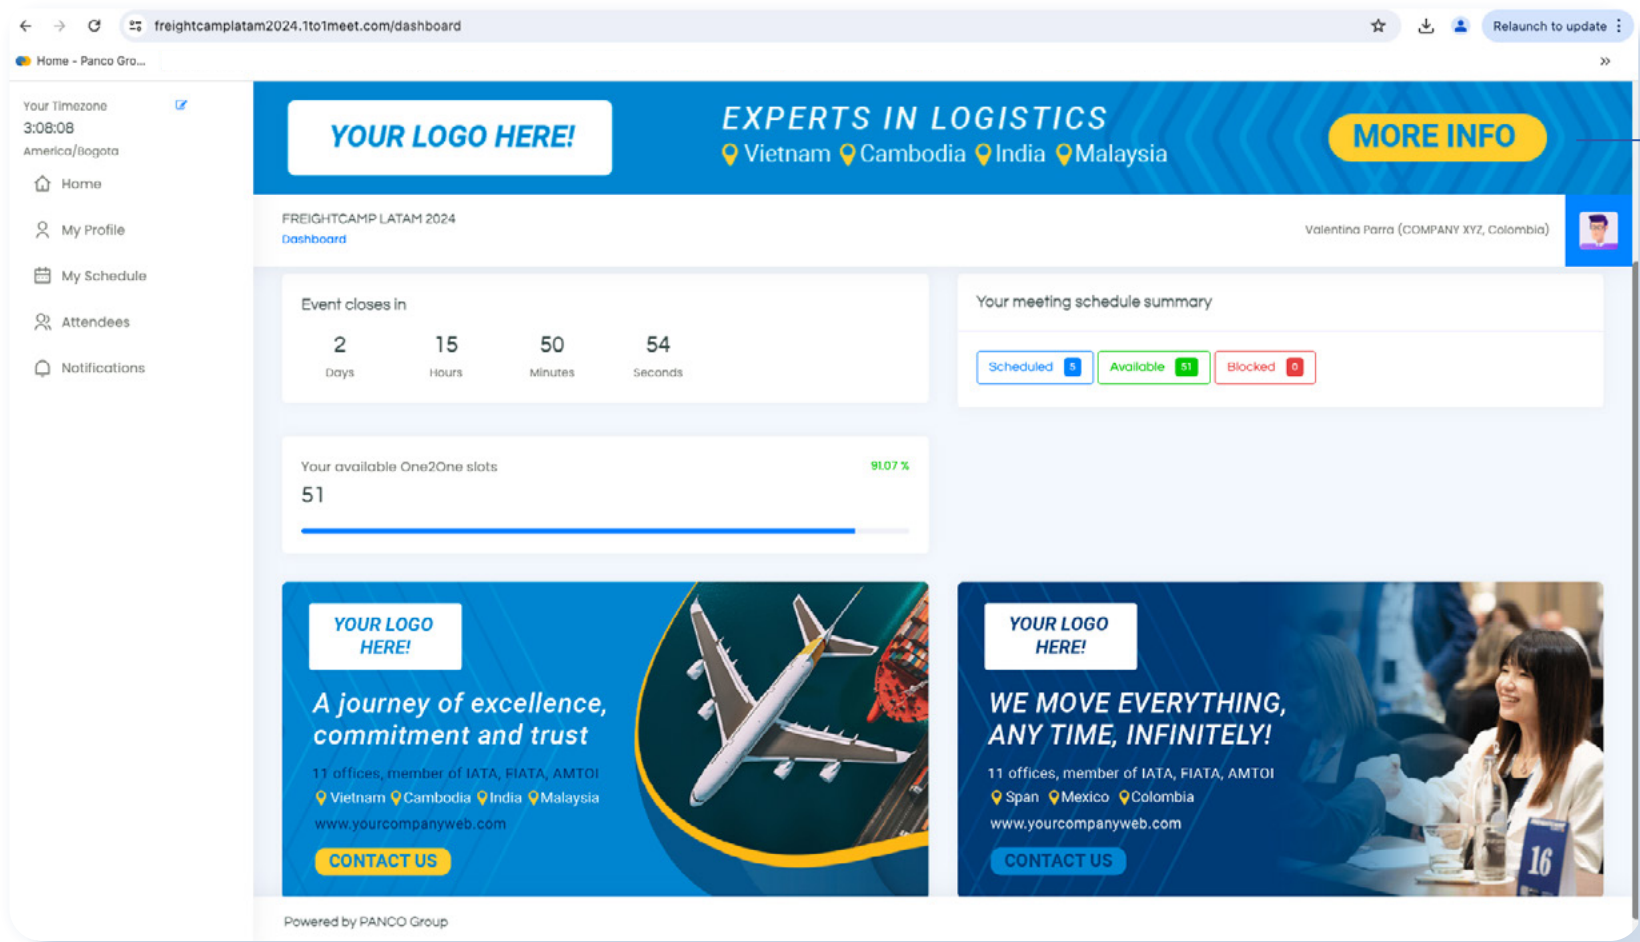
freightcamplatam2024.1to1meet.com/dashboard

Relaunch to update

Home - Panco Gro...

Your Timezone
3:08:08
America/Bogota

Home
My Profile
My Schedule
Attendees
Notifications

YOUR LOGO HERE!

EXPERTS IN LOGISTICS
Vietnam Cambodia India Malaysia

MORE INFO

FREIGHTCAMP LATAM 2024
Dashboard

Valentina Parra (COMPANY XYZ, Colombia)

Event closes in

| 2 | 15 | 50 | 54 |
|---|---|---|---|
| Days | Hours | Minutes | Seconds |

Your meeting schedule summary

Scheduled 5 Available 51 Blocked 0

Your available One2One slots
51
91.07 %

YOUR LOGO HERE!

A journey of excellence, commitment and trust

11 offices, member of IATA, FIATA, AMTOI
Vietnam Cambodia India Malaysia
www.yourcompanyweb.com

CONTACT US

YOUR LOGO HERE!

WE MOVE EVERYTHING, ANY TIME, INFINITELY!

11 offices, member of IATA, FIATA, AMTOI
Span Mexico Colombia
www.yourcompanyweb.com

CONTACT US

16

Powered by PANCO Group